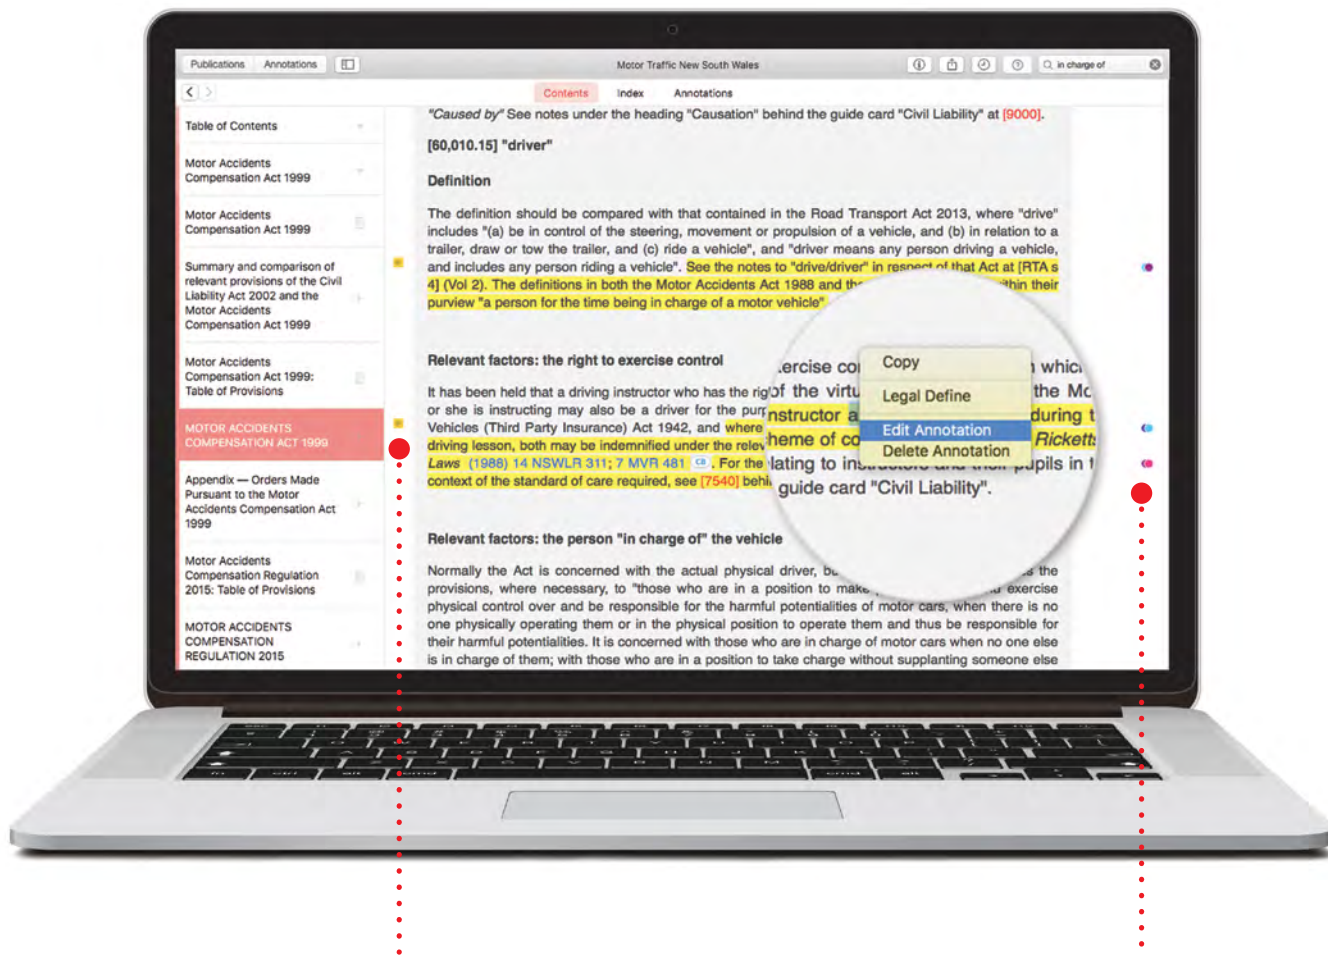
Publications Annotations

Motor Traffic New South Wales

in charge of

Contents Index Annotations

Table of Contents

Motor Accidents Compensation Act 1999

Motor Accidents Compensation Act 1999

Summary and comparison of relevant provisions of the Civil Liability Act 2002 and the Motor Accidents Compensation Act 1999

Motor Accidents Compensation Act 1999: Table of Provisions

MOTOR ACCIDENTS COMPENSATION ACT 1999

Appendix — Orders Made Pursuant to the Motor Accidents Compensation Act 1999

Motor Accidents Compensation Regulation 2015: Table of Provisions

MOTOR ACCIDENTS COMPENSATION REGULATION 2015

"Caused by" See notes under the heading "Causation" behind the guide card "Civil Liability" at [9000].

[60,010.15] "driver"

Definition

The definition should be compared with that contained in the Road Transport Act 2013, where "drive" includes "(a) be in control of the steering, movement or propulsion of a vehicle, and (b) in relation to a trailer, draw or tow the trailer, and (c) ride a vehicle", and "driver means any person driving a vehicle, and includes any person riding a vehicle". See the notes to "drive/driver" in respect of that Act at [RTA s 4] (Vol 2). The definitions in both the Motor Accidents Act 1988 and th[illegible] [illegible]thin their purview "a person for the time being in charge of a motor vehicle".

Relevant factors: the right to exercise control

It has been held that a driving instructor who has the rig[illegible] or she is instructing may also be a driver for the pur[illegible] Vehicles (Third Party Insurance) Act 1942, and where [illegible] driving lesson, both may be indemnified under the rele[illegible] Laws (1988) 14 NSWLR 311; 7 MVR 481 . For the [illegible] context of the standard of care required, see [7540] behi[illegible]

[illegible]ercise co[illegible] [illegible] whic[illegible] of the virtu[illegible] the Mo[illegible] nstructor a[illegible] during t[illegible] heme of co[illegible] Rickett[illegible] lating to in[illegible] pupils in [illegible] guide card "Civil Liability".

Copy
Legal Define
Edit Annotation
Delete Annotation

Relevant factors: the person "in charge of" the vehicle

Normally the Act is concerned with the actual physical driver, bu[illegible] the provisions, where necessary, to "those who are in a position to make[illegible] exercise physical control over and be responsible for the harmful potentialities of motor cars, when there is no one physically operating them or in the physical position to operate them and thus be responsible for their harmful potentialities. It is concerned with those who are in charge of motor cars when no one else is in charge of them; with those who are in a position to take charge without supplanting someone else